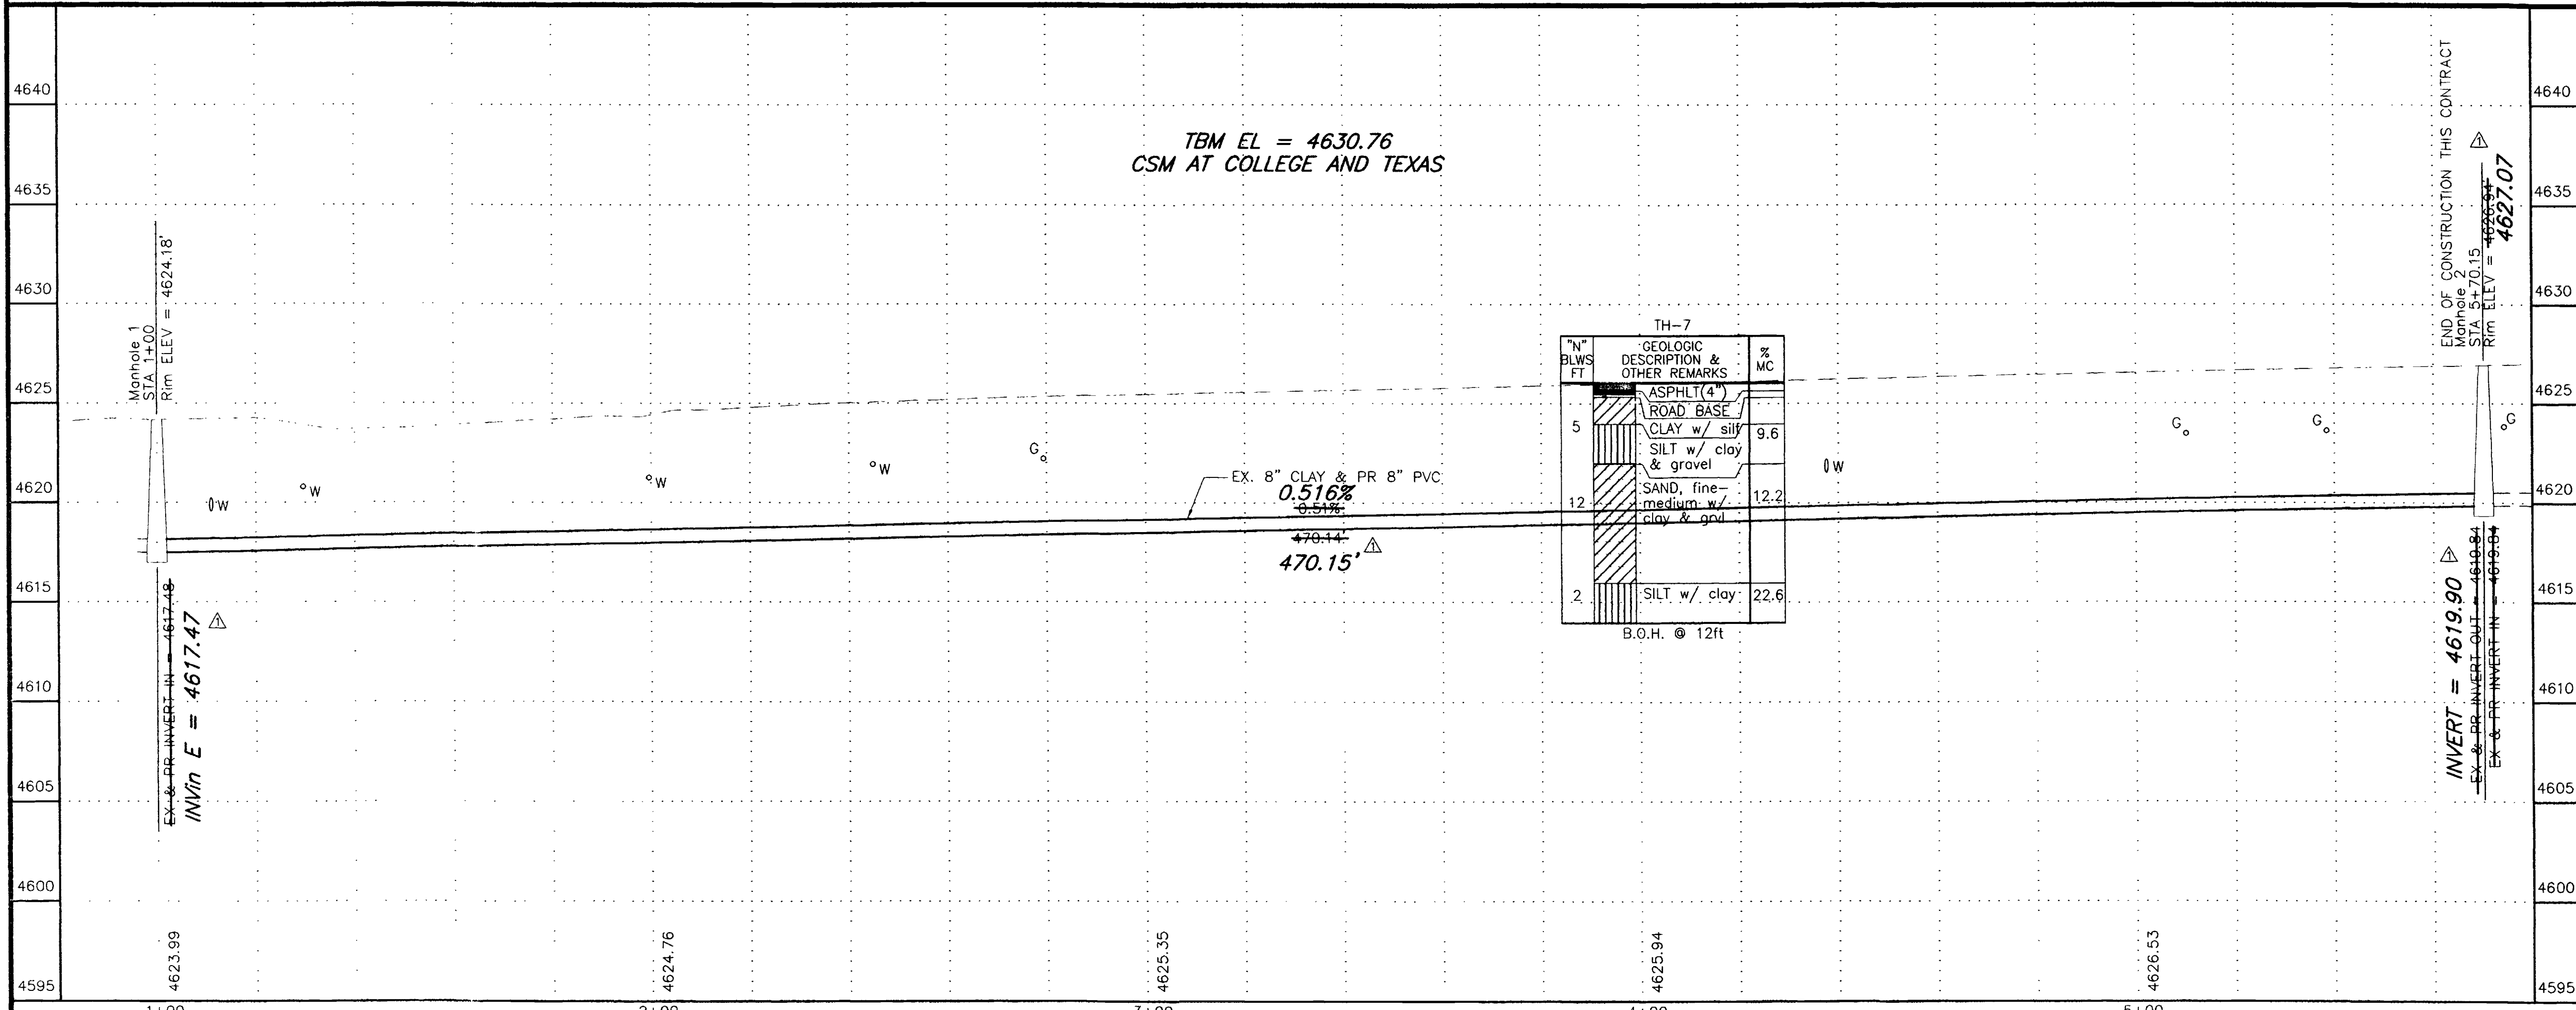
4640
4635
4630
4625
4620
4615
4610
4605
4600
4595

TBM EL = 4630.76
CSM AT COLLEGE AND TEXAS

Manhole 1
STA 1+00
Rim ELEV = 4624.18'

EX & PR INVERT IN = 4617.48
INVin E = 4617.47

W
W
W
W
G
G
G
W
G

EX. 8" CLAY & PR 8" PVC
0.516%
0.51%
470.14'
470.15'

TH-7

| "N" BLWS FT | | GEOLOGIC DESCRIPTION & OTHER REMARKS | % MC |
|---|---|---|---|
| | | ASPHLT(4") | |
| | | ROAD BASE | |
| 5 | | CLAY w/ silt | 9.6 |
| | | SILT w/ clay & gravel | |
| 12 | | SAND, fine-medium w/ clay & grvl | 12.2 |
| 2 | | SILT w/ clay | 22.6 |

B.O.H. @ 12ft

END OF CONSTRUCTION THIS CONTRACT
Manhole 2
STA 5+70.15
Rim ELEV = 4626.84
4627.07

INVERT = 4619.90
EX & PR INVERT OUT = 4619.84
EX & PR INVERT IN = 4619.84

4623.99
4624.76
4625.35
4625.94
4626.53

1+00
2+00
3+00
4+00
5+00